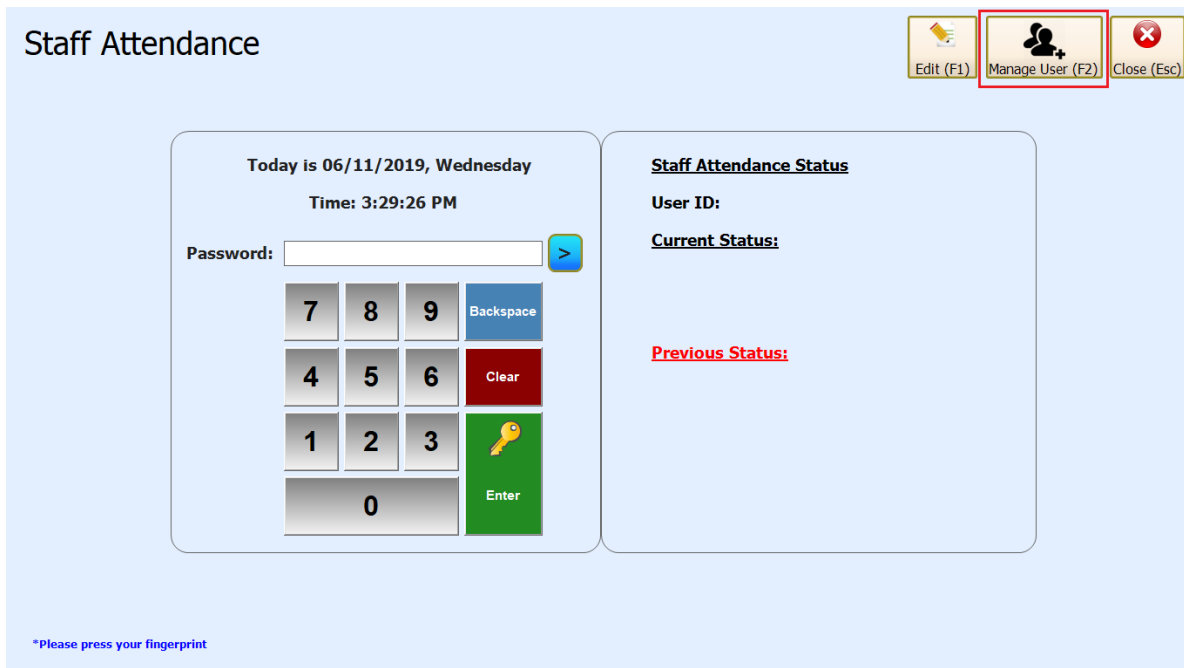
Staff Attendance

Edit (F1)
Manage User (F2)
Close (Esc)

Today is 06/11/2019, Wednesday

Time: 3:29:26 PM

Password:
>

7
8
9
Backspace
4
5
6
Clear
1
2
3
Enter
0

Staff Attendance Status

User ID:

Current Status:

Previous Status:

*Please press your fingerprint